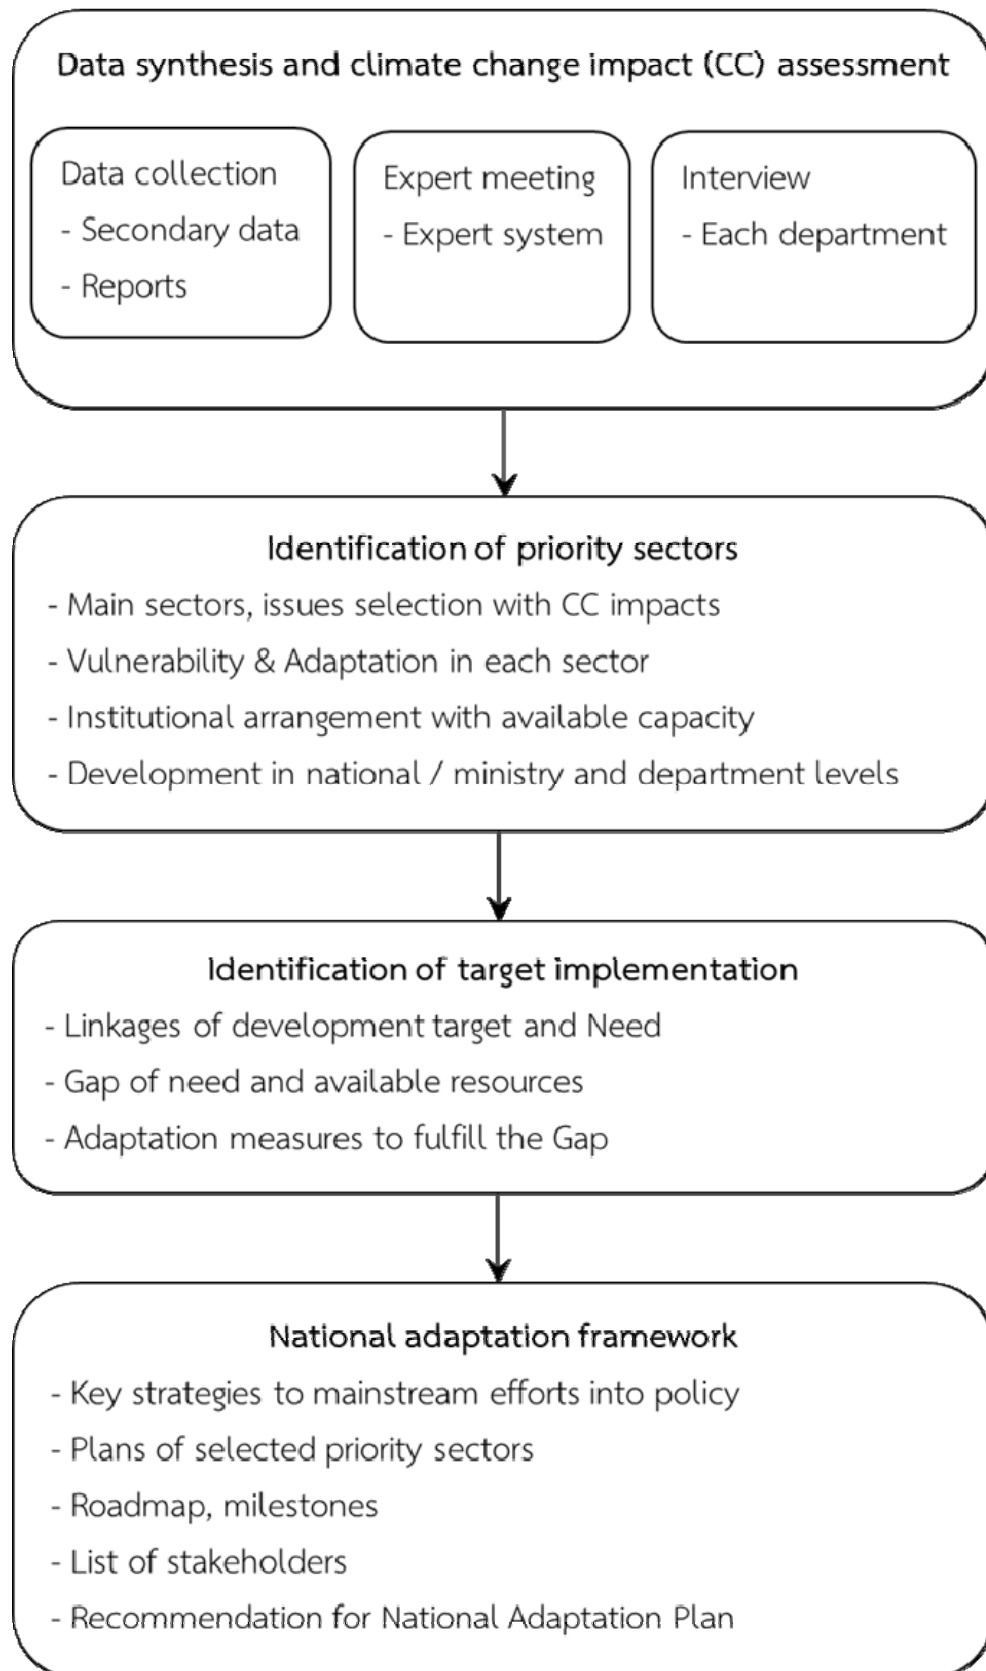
Data synthesis and climate change impact (CC) assessment

Data collection
- Secondary data
- Reports

Expert meeting
- Expert system

Interview
- Each department

Identification of priority sectors
- Main sectors, issues selection with CC impacts
- Vulnerability & Adaptation in each sector
- Institutional arrangement with available capacity
- Development in national / ministry and department levels

Identification of target implementation
- Linkages of development target and Need
- Gap of need and available resources
- Adaptation measures to fulfill the Gap

National adaptation framework
- Key strategies to mainstream efforts into policy
- Plans of selected priority sectors
- Roadmap, milestones
- List of stakeholders
- Recommendation for National Adaptation Plan